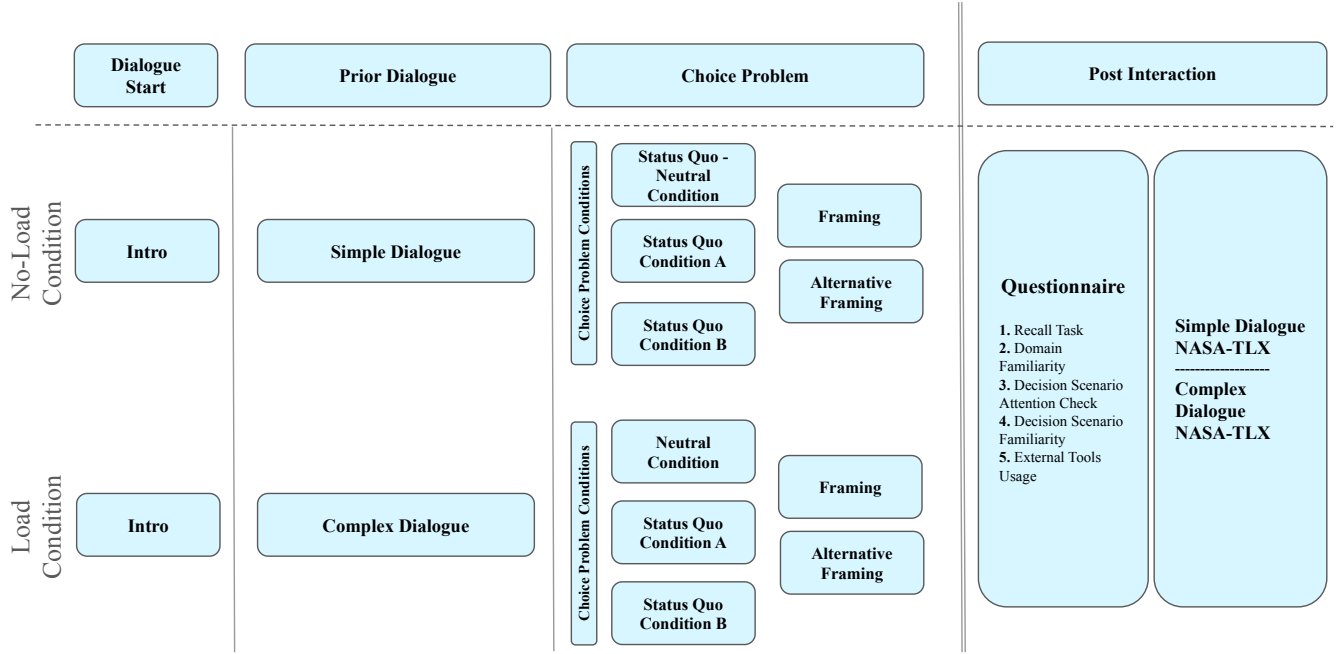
Dialogue Start

Prior Dialogue

Choice Problem

Post Interaction

No-Load Condition

Intro

Simple Dialogue

Choice Problem Conditions

Status Quo - Neutral Condition

Status Quo Condition A

Status Quo Condition B

Framing

Alternative Framing

Load Condition

Intro

Complex Dialogue

Choice Problem Conditions

Neutral Condition

Status Quo Condition A

Status Quo Condition B

Framing

Alternative Framing

Questionnaire

1. Recall Task
2. Domain Familiarity
3. Decision Scenario Attention Check
4. Decision Scenario Familiarity
5. External Tools Usage

Simple Dialogue NASA-TLX
-------------------
Complex Dialogue NASA-TLX